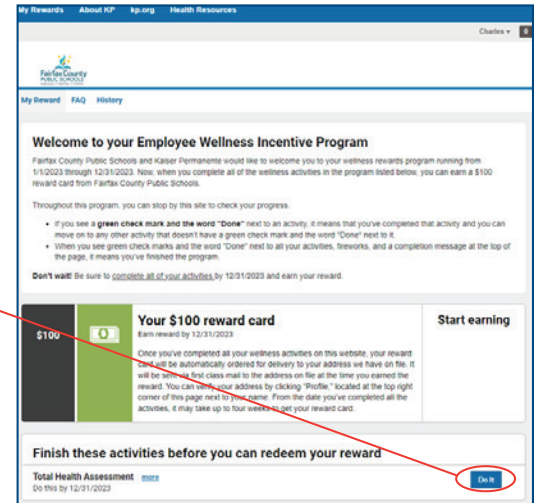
My Rewards About KP kp.org Health Resources

Charles ▾ 0

Fairfax County PUBLIC SCHOOLS

My Reward FAQ History

Welcome to your Employee Wellness Incentive Program

Fairfax County Public Schools and Kaiser Permanente would like to welcome you to your wellness rewards program running from 1/1/2023 through 12/31/2023. Now, when you complete all of the wellness activities in the program listed below, you can earn a $100 reward card from Fairfax County Public Schools.

Throughout this program, you can stop by this site to check your progress.

- If you see a green check mark and the word "Done" next to an activity, it means that you've completed that activity and you can move on to any other activity that doesn't have a green check mark and the word "Done" next to it.
- When you see green check marks and the word "Done" next to all your activities, fireworks, and a completion message at the top of the page, it means you've finished the program.

Don't wait! Be sure to complete all of your activities by 12/31/2023 and earn your reward.

$100

Your $100 reward card

Earn reward by 12/31/2023

Once you've completed all your wellness activities on this website, your reward card will be automatically ordered for delivery to your address we have on file. It will be sent via first class mail to the address on file at the time you earned the reward. You can verify your address by clicking "Profile," located at the top right corner of this page next to your name. From the date you've completed all the activities, it may take up to four weeks to get your reward card.

Start earning

Finish these activities before you can redeem your reward

Total Health Assessment more

Do this by 12/31/2023

Do it